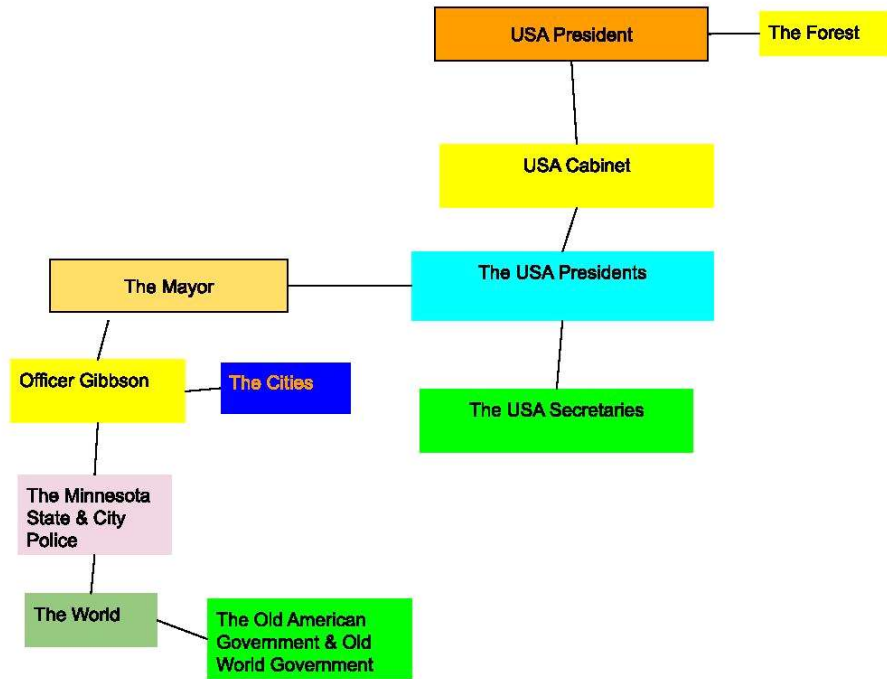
USA President

The Forest

USA Cabinet

The USA Presidents

The Mayor

Officer Gibbson

The Cities

The USA Secretaries

The Minnesota State & City Police

The World

The Old American Government & Old World Government